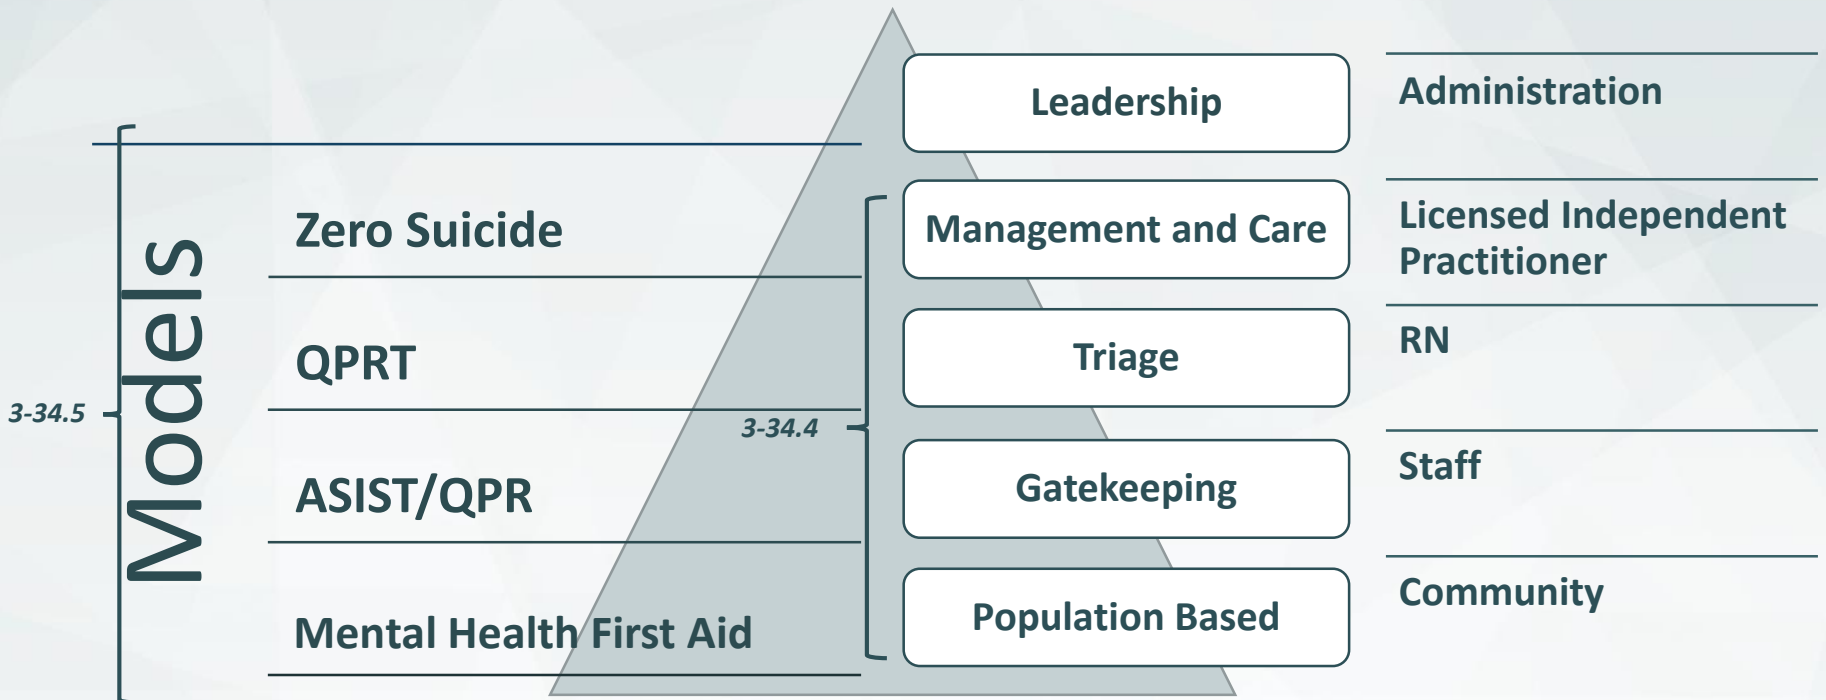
Models

3-34.5

Zero Suicide

QPRT

ASIST/QPR

Mental Health First Aid

3-34.4

Leadership

Management and Care

Triage

Gatekeeping

Population Based

Administration

Licensed Independent Practitioner

RN

Staff

Community